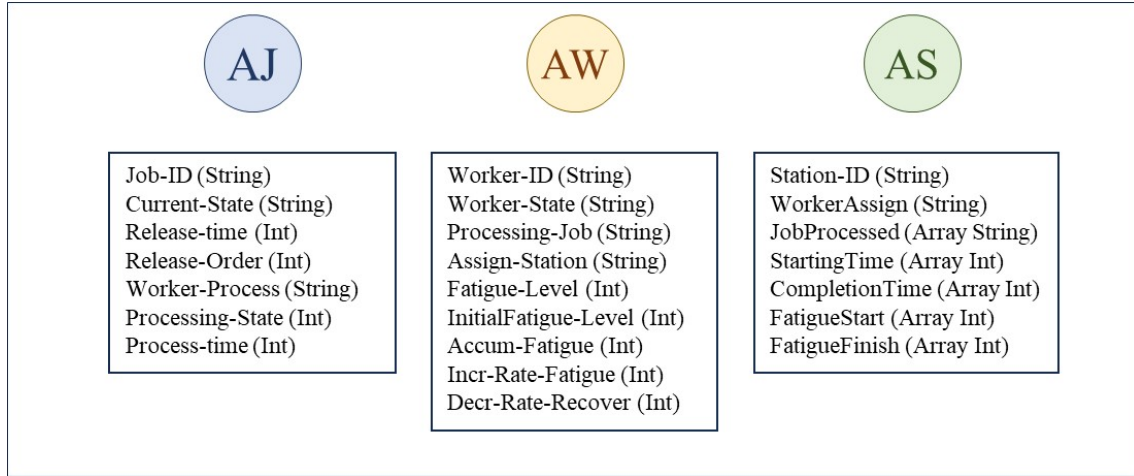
AJ

AW

AS

Job-ID (String)
Current-State (String)
Release-time (Int)
Release-Order (Int)
Worker-Process (String)
Processing-State (Int)
Process-time (Int)

Worker-ID (String)
Worker-State (String)
Processing-Job (String)
Assign-Station (String)
Fatigue-Level (Int)
InitialFatigue-Level (Int)
Accum-Fatigue (Int)
Incr-Rate-Fatigue (Int)
Decr-Rate-Recover (Int)

Station-ID (String)
WorkerAssign (String)
JobProcessed (Array String)
StartingTime (Array Int)
CompletionTime (Array Int)
FatigueStart (Array Int)
FatigueFinish (Array Int)